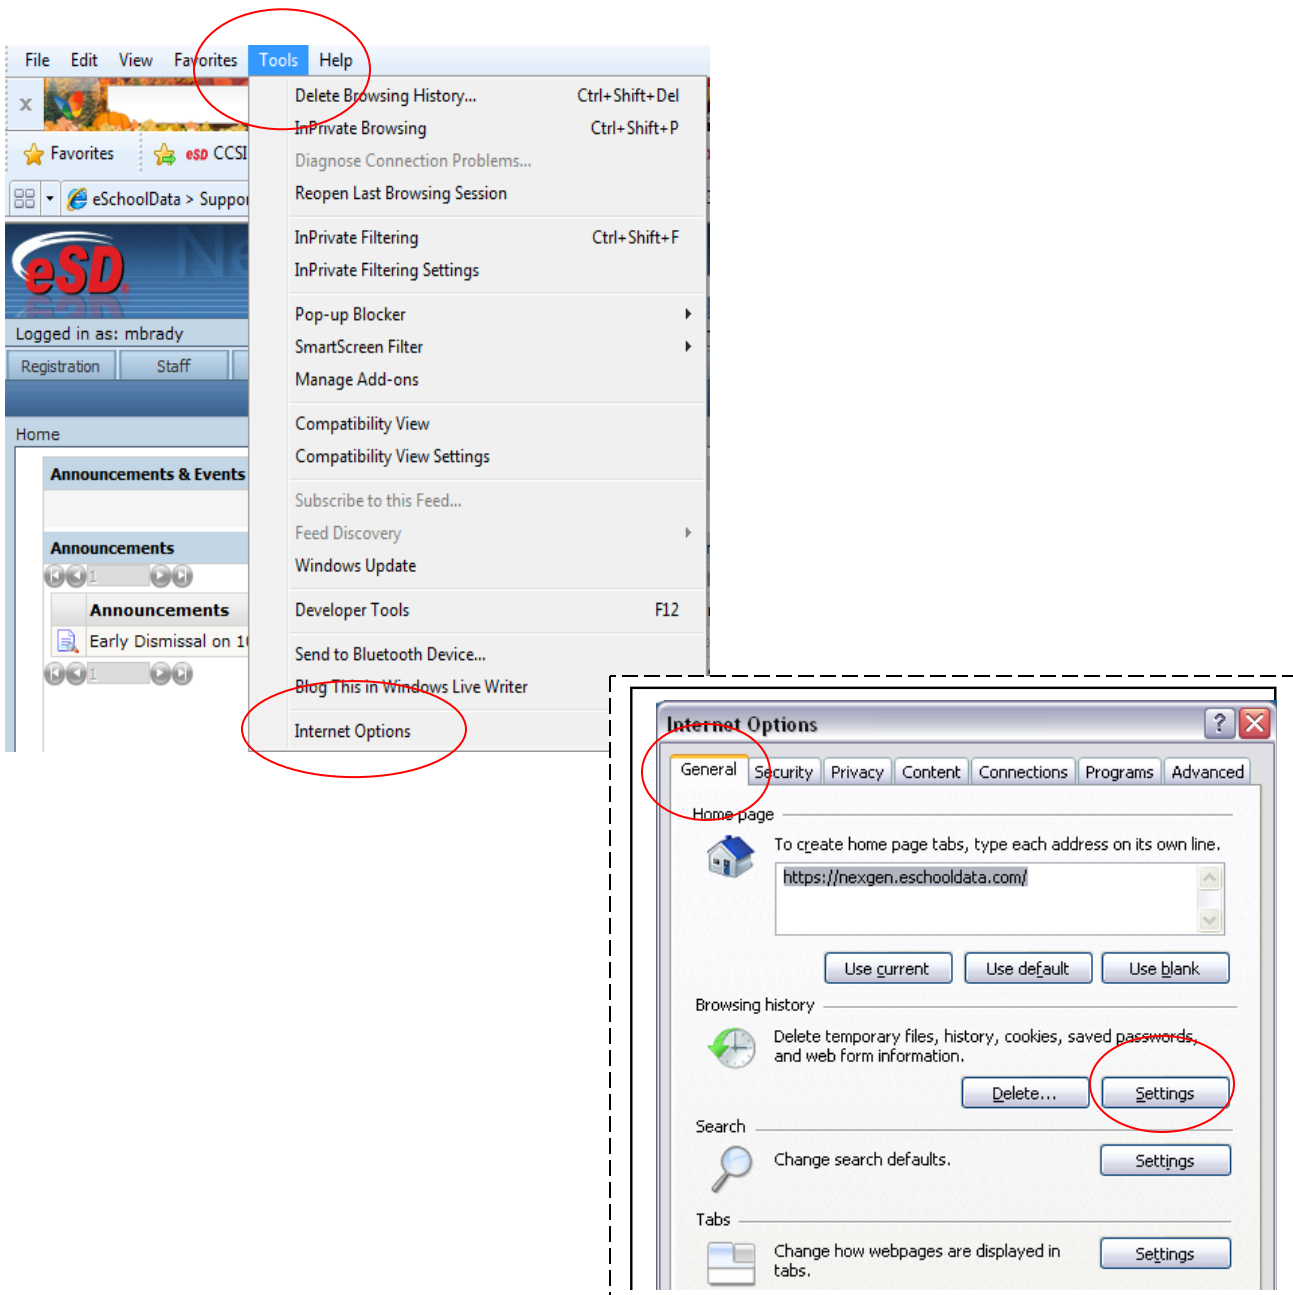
File Edit View Favorites Tools Help

Favorites eSD CCSI

eSchoolData > Suppor

eSD

Logged in as: mbrady

Registration Staff

Home

Announcements & Events

Announcements

1

Announcements

Early Dismissal on 1

1

Delete Browsing History... Ctrl+Shift+Del
InPrivate Browsing Ctrl+Shift+P
Diagnose Connection Problems...
Reopen Last Browsing Session
InPrivate Filtering Ctrl+Shift+F
InPrivate Filtering Settings
Pop-up Blocker
SmartScreen Filter
Manage Add-ons
Compatibility View
Compatibility View Settings
Subscribe to this Feed...
Feed Discovery
Windows Update
Developer Tools F12
Send to Bluetooth Device...
Blog This in Windows Live Writer
Internet Options

Internet Options

General Security Privacy Content Connections Programs Advanced

Home page

To create home page tabs, type each address on its own line.

https://nexgen.eschooldata.com/

Use current Use default Use blank

Browsing history

Delete temporary files, history, cookies, saved passwords, and web form information.

Delete... Settings

Search

Change search defaults. Settings

Tabs

Change how webpages are displayed in tabs. Settings